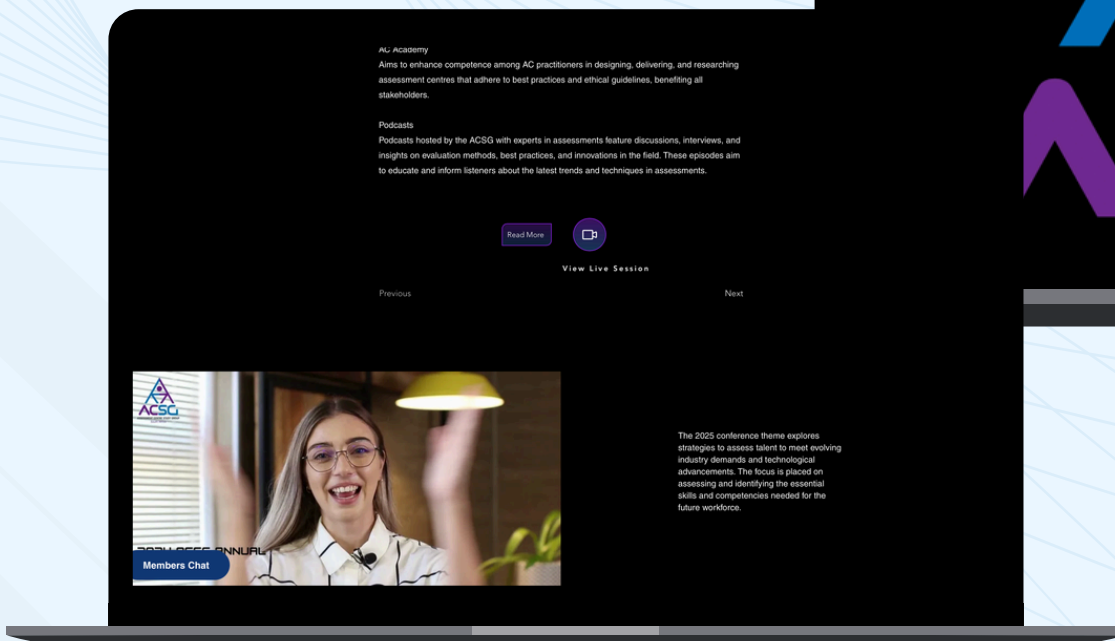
AC Academy
Aims to enhance competence among AC practitioners in designing, delivering, and researching assessment centres that adhere to best practices and ethical guidelines, benefiting all stakeholders.

Podcasts
Podcasts hosted by the ACSG with experts in assessments feature discussions, interviews, and insights on evaluation methods, best practices, and innovations in the field. These episodes aim to educate and inform listeners about the latest trends and techniques in assessments.

Read More

View Live Session

Previous

Next

ACSG

2024 ACSG ANNUAL

Members Chat

The 2025 conference theme explores strategies to assess talent to meet evolving industry demands and technological advancements. The focus is placed on assessing and identifying the essential skills and competencies needed for the future workforce.